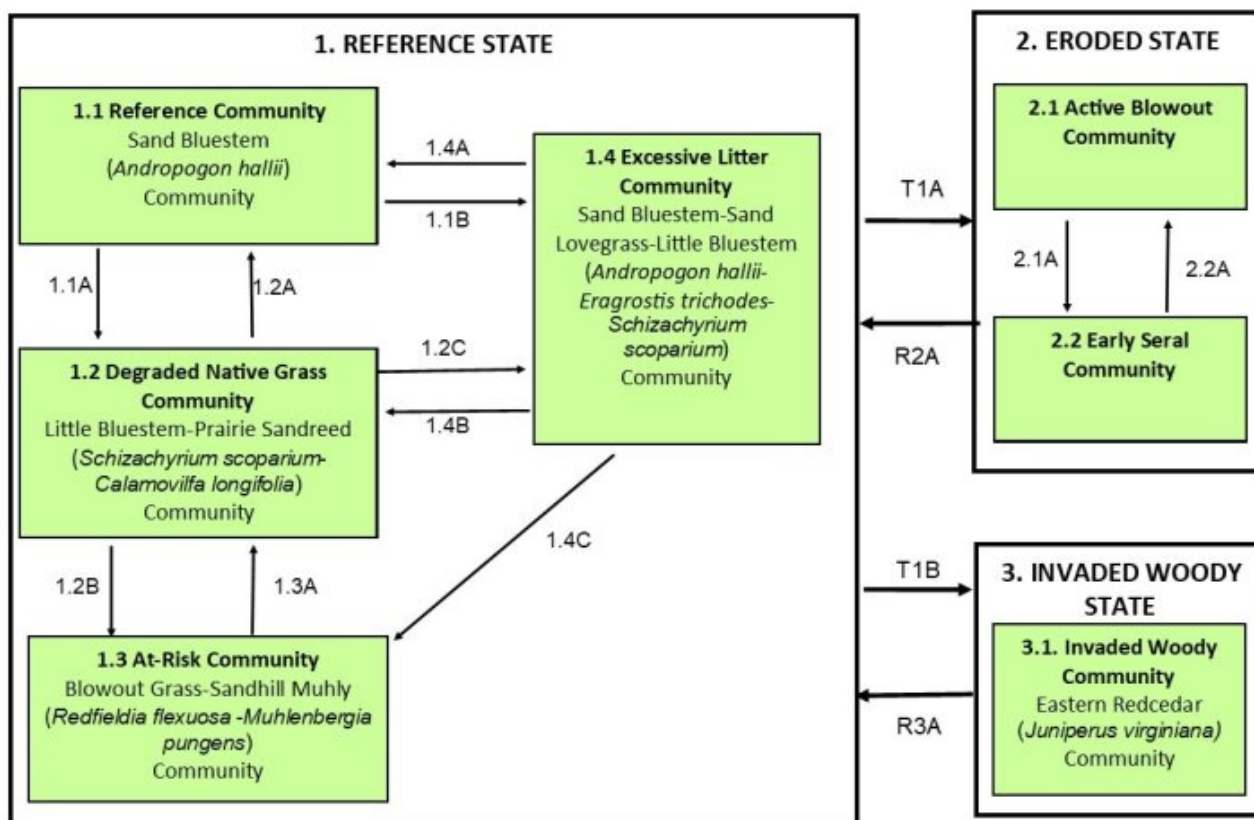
1. REFERENCE STATE

1.1 Reference Community
Sand Bluestem
(Andropogon hallii)
Community

1.4A

1.1B

1.4 Excessive Litter Community
Sand Bluestem-Sand Lovegrass-Little Bluestem
(Andropogon hallii-Eragrostis trichodes-Schizachyrium scoparium)
Community

1.1A

1.2A

1.2C

1.2 Degraded Native Grass Community
Little Bluestem-Prairie Sandreed
(Schizachyrium scoparium-Calamovilfa longifolia)
Community

1.4B

1.4C

1.2B

1.3A

1.3 At-Risk Community
Blowout Grass-Sandhill Muhly
(Redfieldia flexuosa -Muhlenbergia pungens)
Community

T1A

R2A

2. ERODED STATE

2.1 Active Blowout Community

2.1A

2.2A

2.2 Early Seral Community

T1B

R3A

3. INVADED WOODY STATE

3.1. Invaded Woody Community
Eastern Redcedar
(Juniperus virginiana)
Community